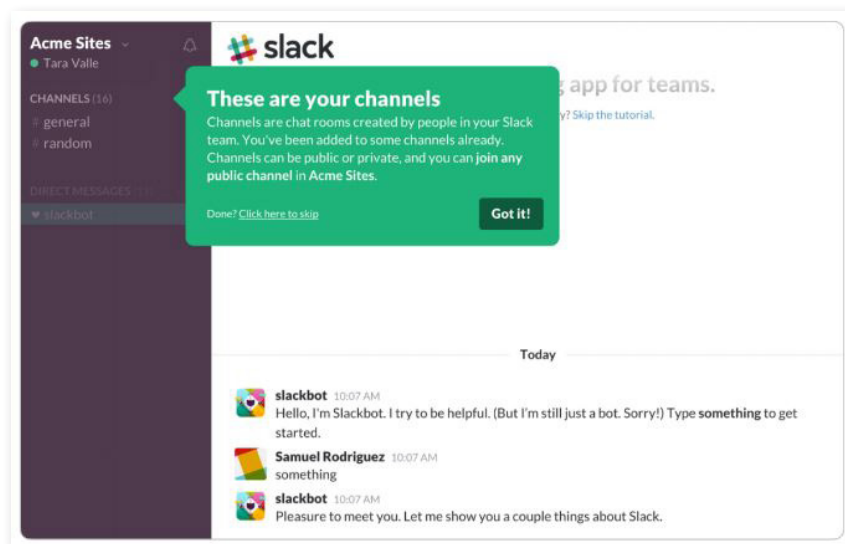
Acme Sites
Tara Valle

CHANNELS (16)
# general
# random

DIRECT MESSAGES (1)
♥ slackbot

slack

These are your channels
Channels are chat rooms created by people in your Slack team. You've been added to some channels already. Channels can be public or private, and you can join any public channel in Acme Sites.

Done? Click here to skip

Got it!

g app for teams.
y? Skip the tutorial.

Today

slackbot 10:07 AM
Hello, I'm Slackbot. I try to be helpful. (But I'm still just a bot. Sorry!) Type something to get started.

Samuel Rodriguez 10:07 AM
something

slackbot 10:07 AM
Pleasure to meet you. Let me show you a couple things about Slack.